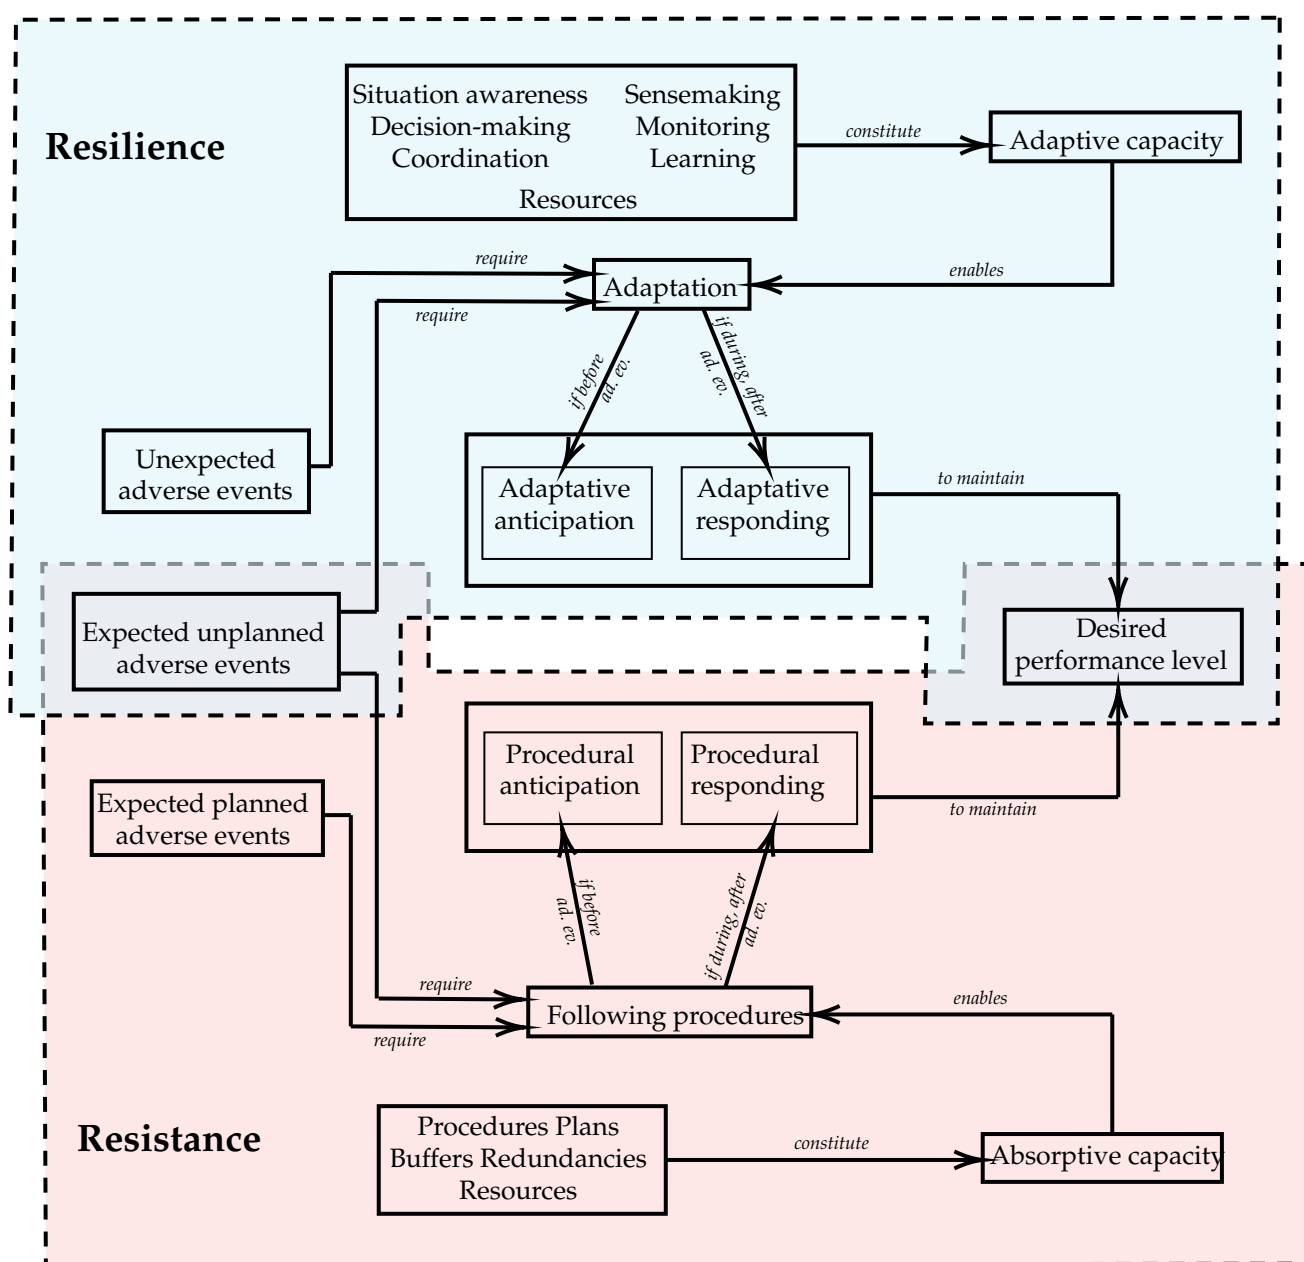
Resilience

Situation awareness
Decision-making
Coordination

Sensemaking
Monitoring
Learning

Resources

constitute

Adaptive capacity

require

require

Adaptation

enables

if before ad. ev.

if during, after ad. ev.

Unexpected adverse events

Adaptative anticipation

Adaptative responding

to maintain

Expected unplanned adverse events

Desired performance level

Procedural anticipation

Procedural responding

Expected planned adverse events

to maintain

if before ad. ev.

if during, after ad. ev.

require

enables

Following procedures

require

Resistance

Procedures Plans
Buffers Redundancies
Resources

constitute

Absorptive capacity